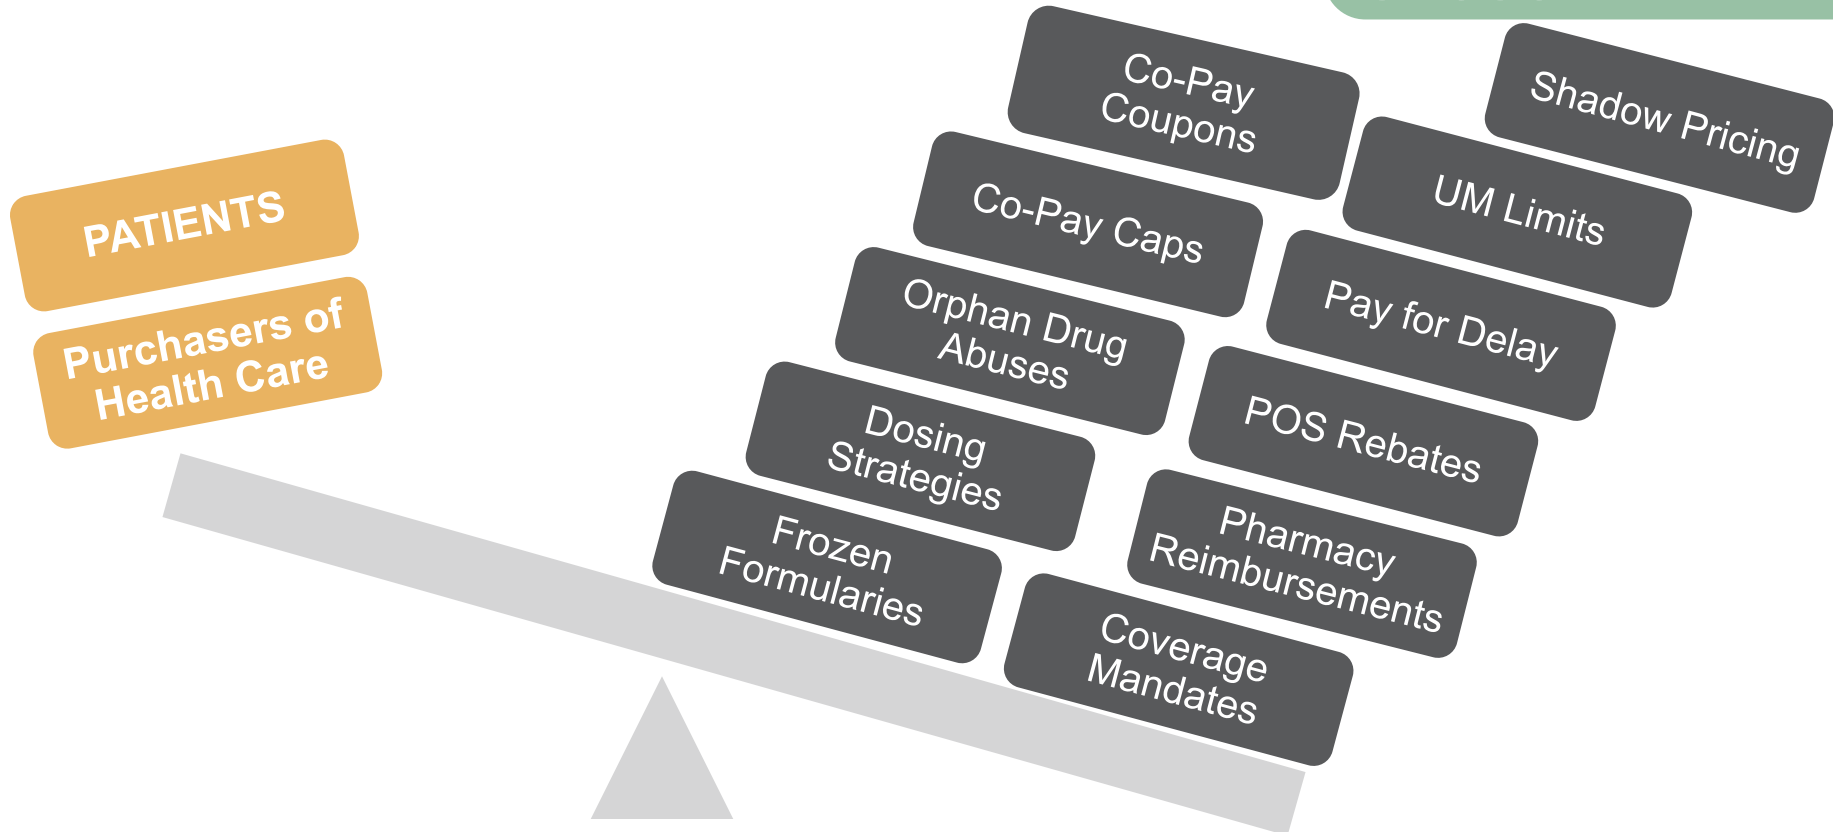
PATIENTS

Purchasers of Health Care

Co-Pay Coupons

Shadow Pricing

Co-Pay Caps

UM Limits

Orphan Drug Abuses

Pay for Delay

Dosing Strategies

POS Rebates

Frozen Formularies

Pharmacy Reimbursements

Coverage Mandates